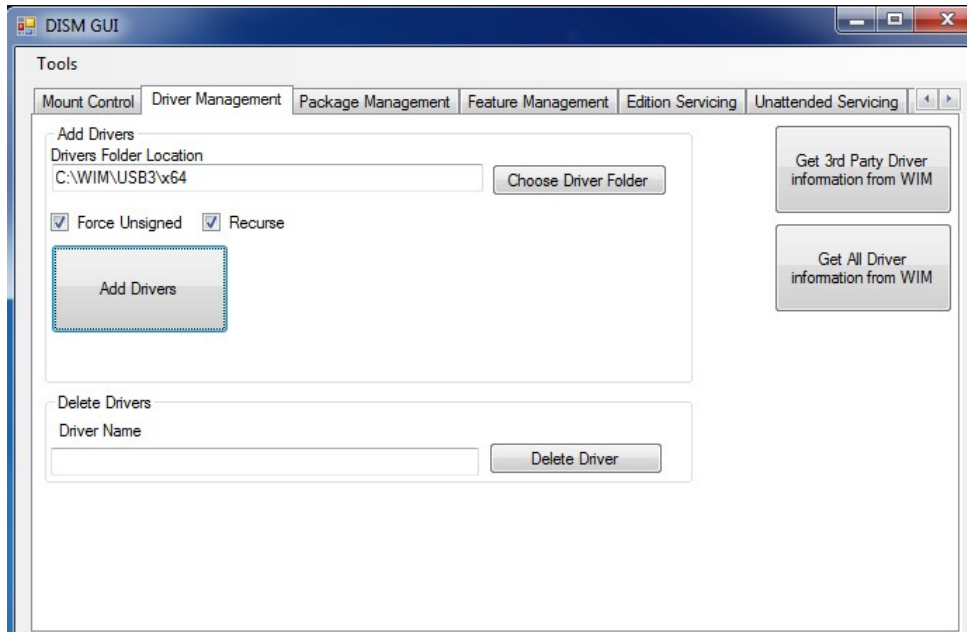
DISM GUI

Tools

Mount Control | Driver Management | Package Management | Feature Management | Edition Servicing | Unattended Servicing

Add Drivers
Drivers Folder Location
C:\WIM\USB3\x64
Choose Driver Folder

Force Unsigned
Recurse

Add Drivers

Get 3rd Party Driver information from WIM

Get All Driver information from WIM

Delete Drivers
Driver Name
Delete Driver